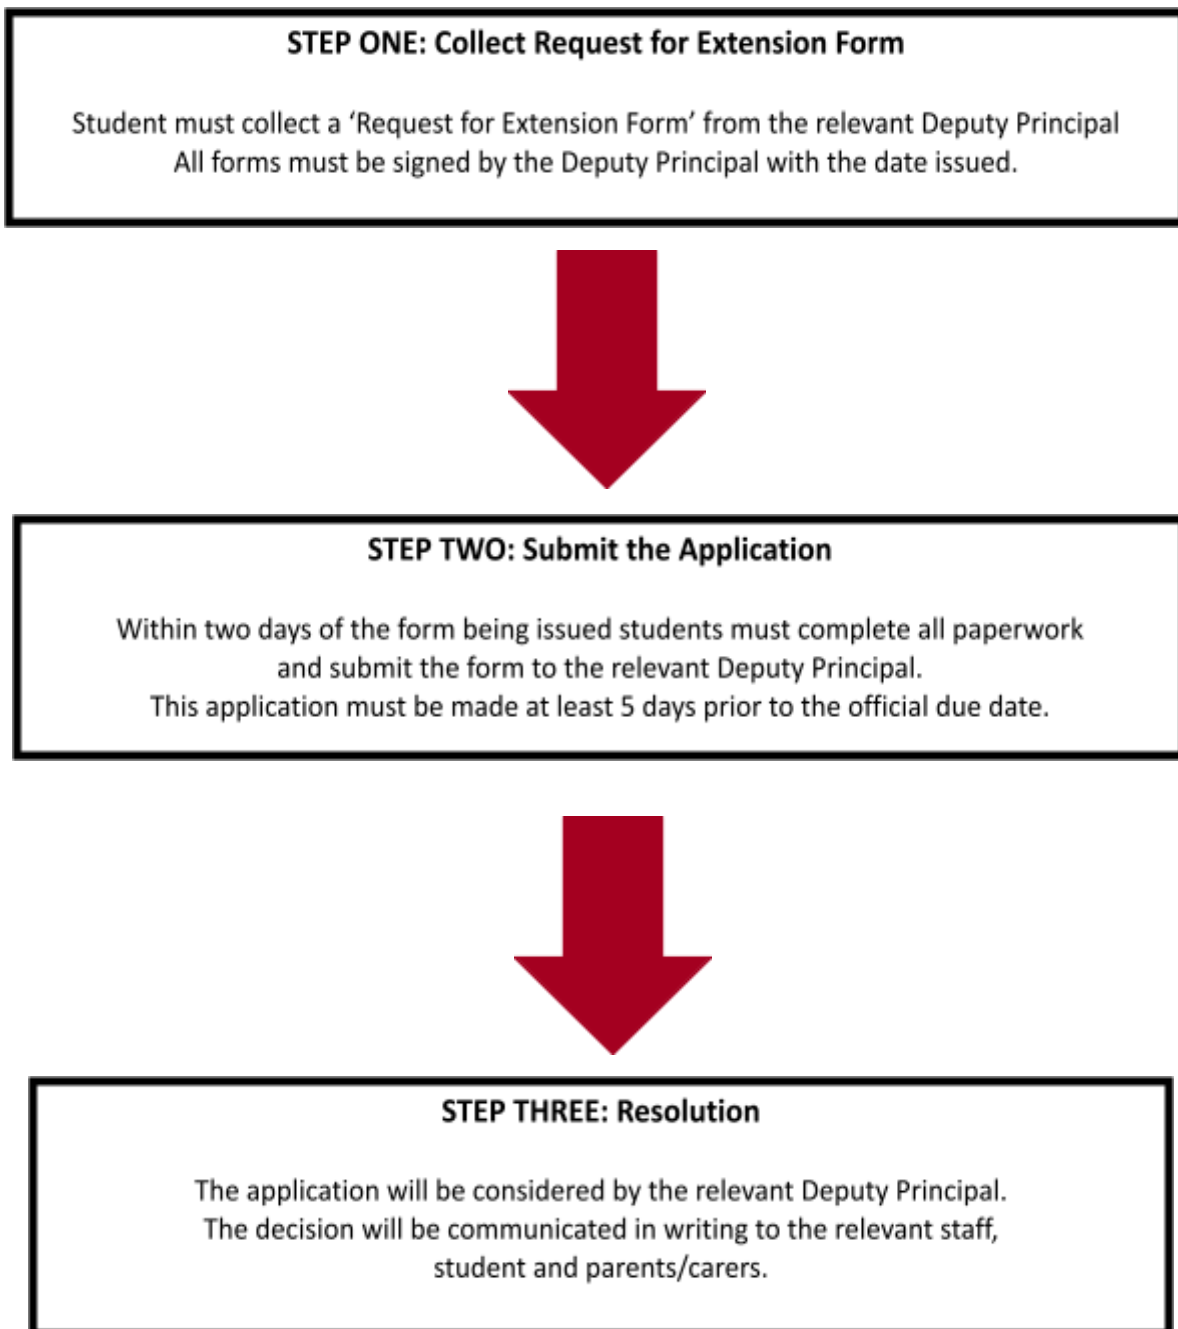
STEP ONE: Collect Request for Extension Form

Student must collect a 'Request for Extension Form' from the relevant Deputy Principal All forms must be signed by the Deputy Principal with the date issued.

STEP TWO: Submit the Application

Within two days of the form being issued students must complete all paperwork and submit the form to the relevant Deputy Principal.
This application must be made at least 5 days prior to the official due date.

STEP THREE: Resolution

The application will be considered by the relevant Deputy Principal.
The decision will be communicated in writing to the relevant staff, student and parents/carers.